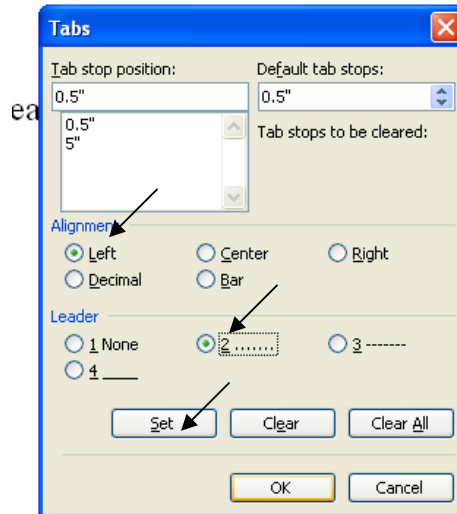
Tabs

ea

Tab stop position:
0.5"
0.5"
5"

Default tab stops:
0.5"
Tab stops to be cleared:

Alignmen
Left
Center
Right
Decimal
Bar

Leader
1 None
2 .......
3 -------
4 ____

Set
Clear
Clear All

OK
Cancel